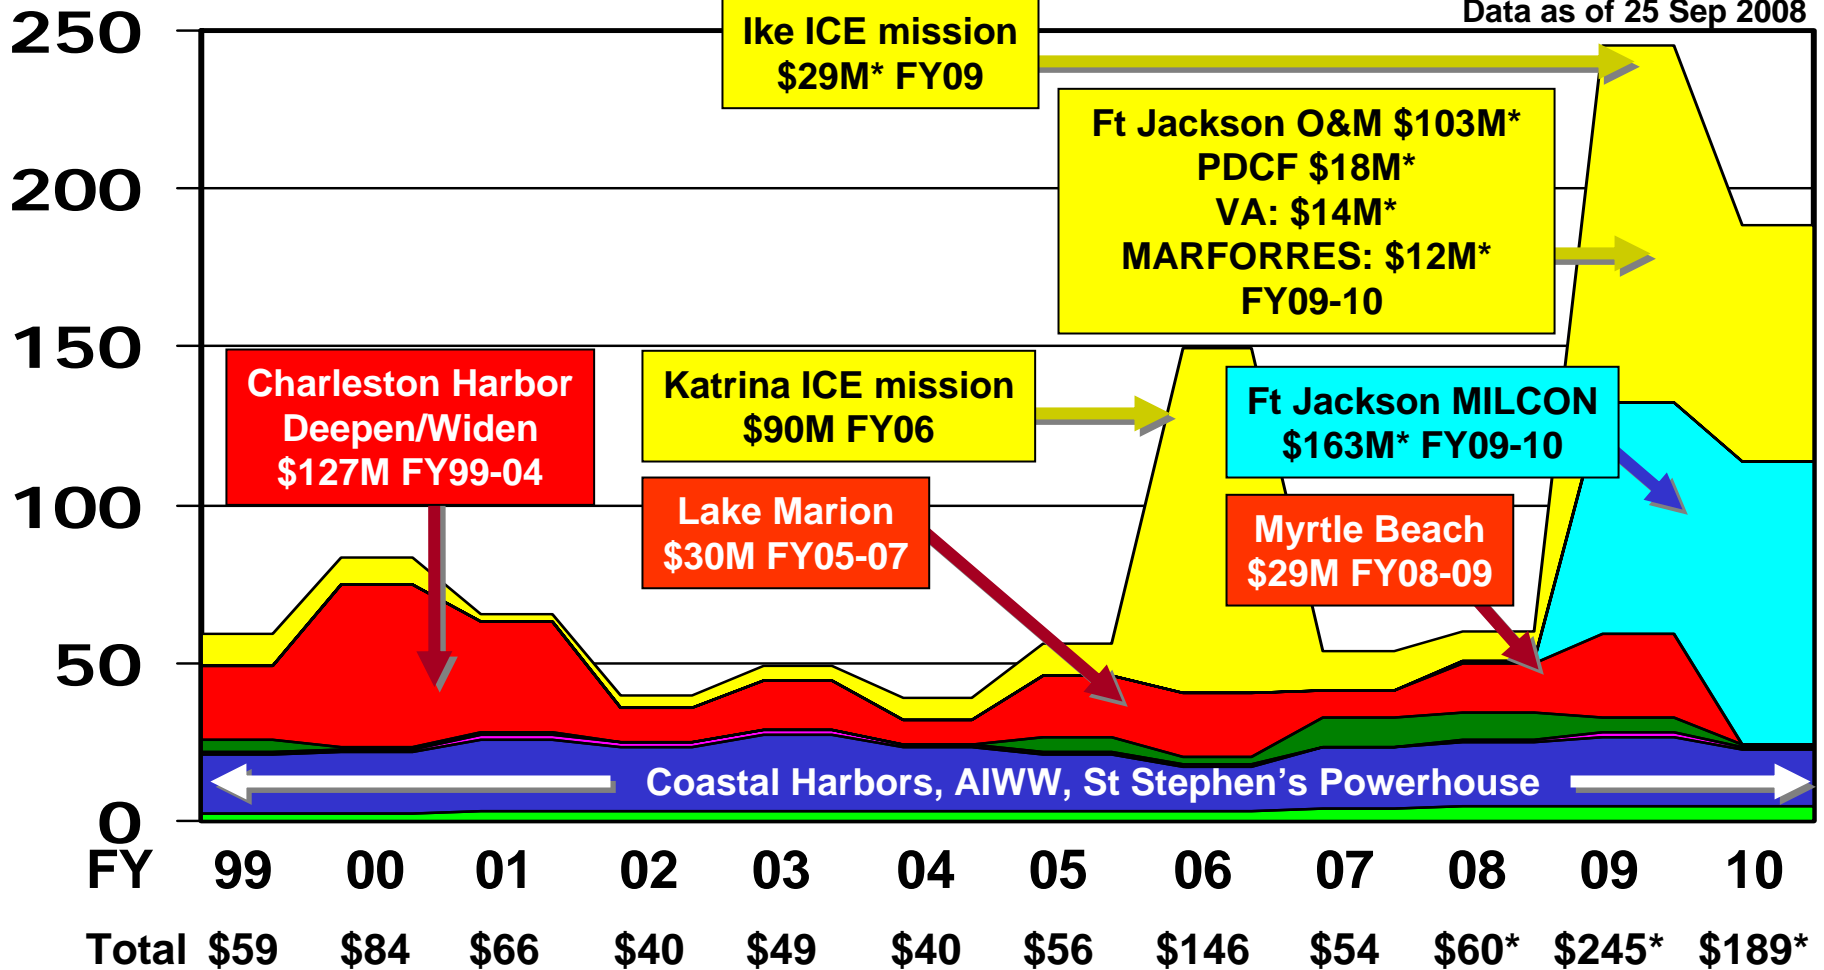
Data as of 25 Sep 2008

250
200
150
100
50
0

Ike ICE mission
$29M* FY09

Ft Jackson O&M $103M*
PDCF $18M*
VA: $14M*
MARFORRES: $12M*
FY09-10

Charleston Harbor
Deepen/Widen
$127M FY99-04

Katrina ICE mission
$90M FY06

Ft Jackson MILCON
$163M* FY09-10

Lake Marion
$30M FY05-07

Myrtle Beach
$29M FY08-09

Coastal Harbors, AIWW, St Stephen's Powerhouse

| FY | 99 | 00 | 01 | 02 | 03 | 04 | 05 | 06 | 07 | 08 | 09 | 10 |
|---|---|---|---|---|---|---|---|---|---|---|---|---|
| Total | $59 | $84 | $66 | $40 | $49 | $40 | $56 | $146 | $54 | $60* | $245* | $189* |